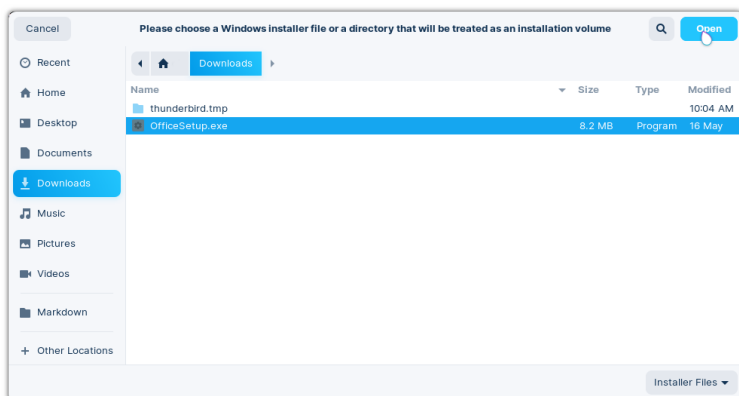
Cancel

Please choose a Windows installer file or a directory that will be treated as an installation volume

Open

Recent
Home
Desktop
Documents
Downloads
Music
Pictures
Videos
Markdown
+ Other Locations

Downloads

| Name | Size | Type | Modified |
|---|---|---|---|
| thunderbird.tmp | | | 10:04 AM |
| OfficeSetup.exe | 8.2 MB | Program | 16 May |

Installer Files